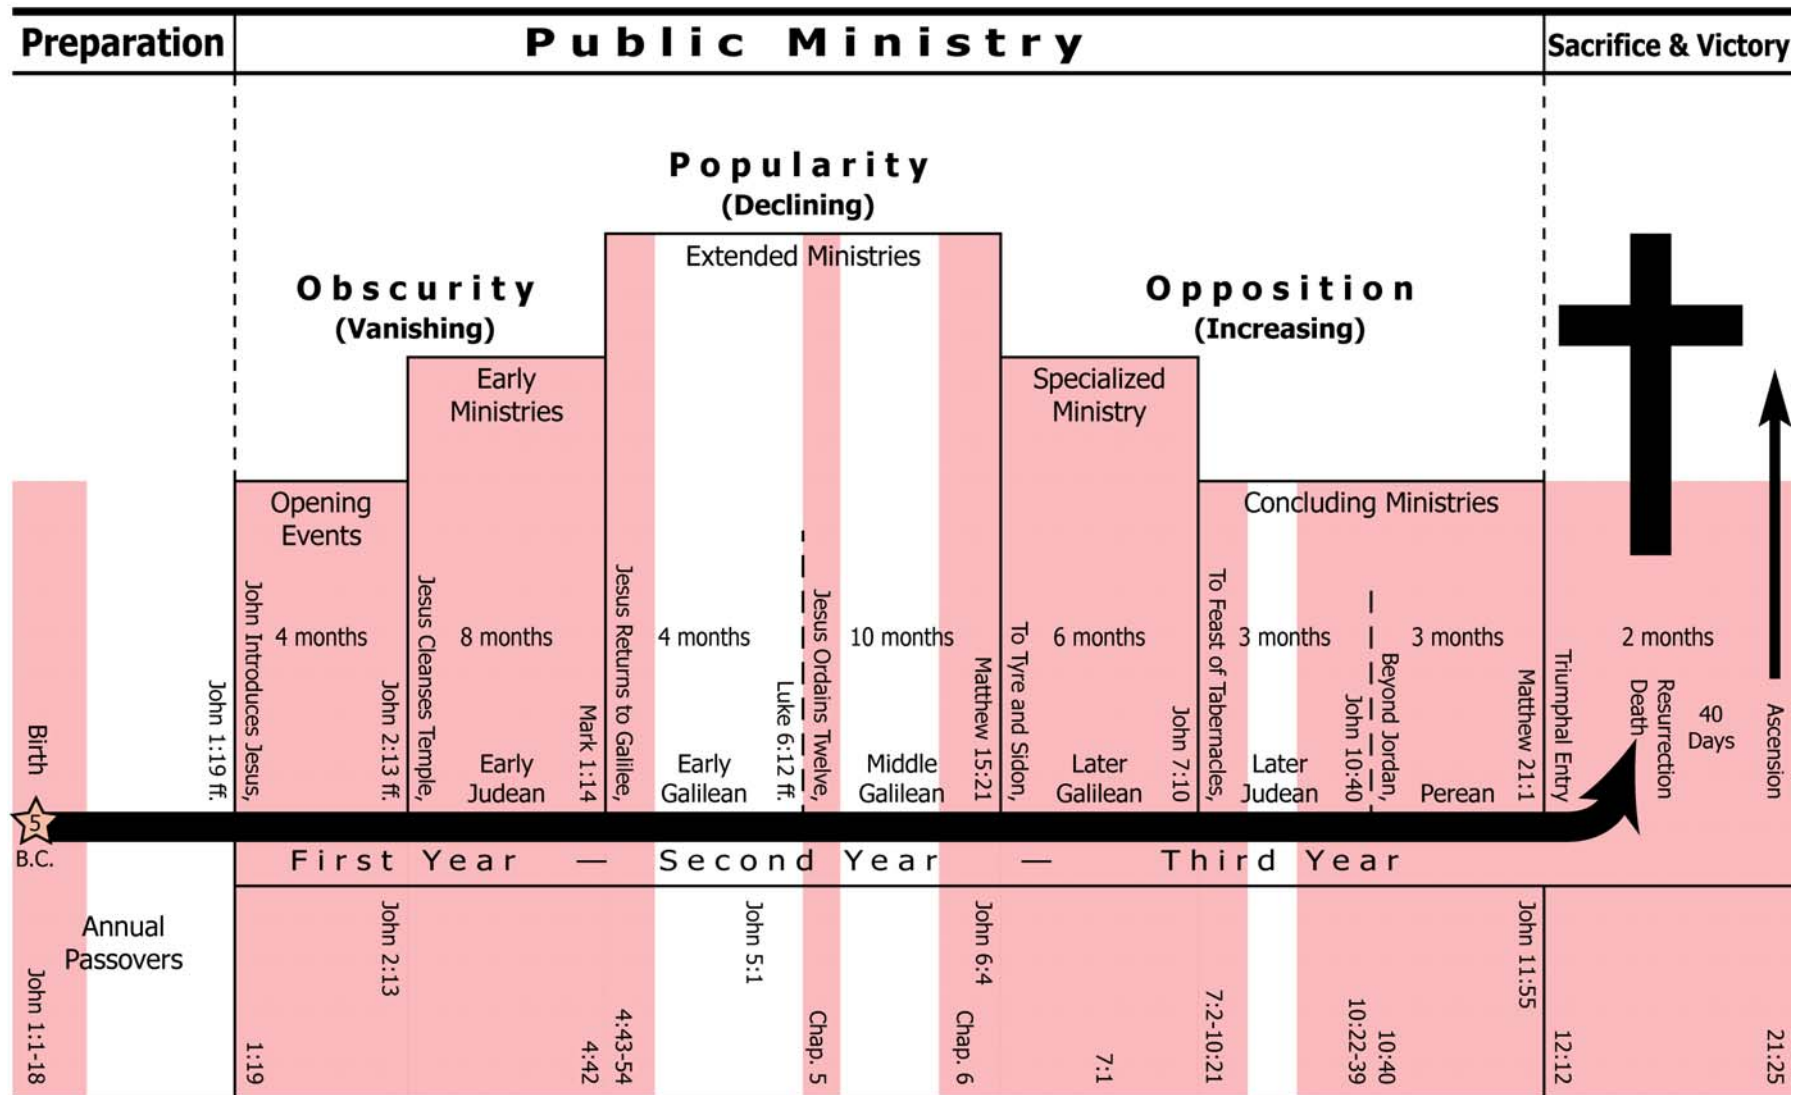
Preparation

Public Ministry

Sacrifice & Victory

Popularity
(Declining)

Extended Ministries

Obscurity
(Vanishing)

Opposition
(Increasing)

Early Ministries

Specialized Ministry

Opening Events

Concluding Ministries

Birth

John 1:19 ff.

John Introduces Jesus,

4 months

John 2:13 ff.

Jesus Cleanses Temple,

8 months

Early Judean

Mark 1:14

Jesus Returns to Galilee,

4 months

Early Galilean

Luke 6:12 ff.

Jesus Ordains Twelve,

10 months

Middle Galilean

Matthew 15:21

To Tyre and Sidon,

6 months

Later Galilean

John 7:10

To Feast of Tabernacles,

3 months

Later Judean

John 10:40

Beyond Jordan,

3 months

Perean

Matthew 21:1

Triumphal Entry

2 months

Death

Resurrection

40 Days

Ascension

5 B.C.

First Year — Second Year — Third Year

Annual Passovers

John 1:1-18

1:19

John 2:13

4:42

4:43-54

John 5:1

Chap. 5

Chap. 6

John 6:4

7:1

7:2-10:21

10:22-39

10:40

John 11:55

12:12

21:25